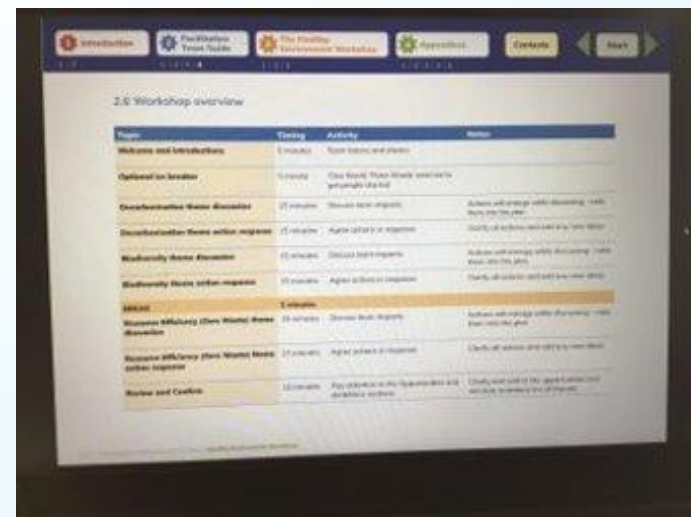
Introduction | Facilitation Team Guide | The Positive Environment Workshop | Appendices | Contents | Start

2.6 Workshop overview

| Topic | Timing | Activity | Notes |
|---|---|---|---|
| Welcome and introductions | 5 minutes | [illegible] | |
| Optional ice breaker | 5 minutes | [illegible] | |
| Decarbonisation theme discussion | 25 minutes | Discuss team response | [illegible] |
| Decarbonisation theme action response | 25 minutes | Agree actions in response | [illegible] |
| Biodiversity theme discussion | 15 minutes | Discuss team response | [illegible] |
| Biodiversity theme action response | 15 minutes | Agree actions in response | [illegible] |
| BREAK | 5 minutes | | |
| Resource Efficiency (Zero Waste) theme discussion | 25 minutes | Discuss team response | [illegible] |
| Resource Efficiency (Zero Waste) theme action response | 25 minutes | Agree actions in response | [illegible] |
| Review and Confirm | 10 minutes | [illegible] | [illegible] |

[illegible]